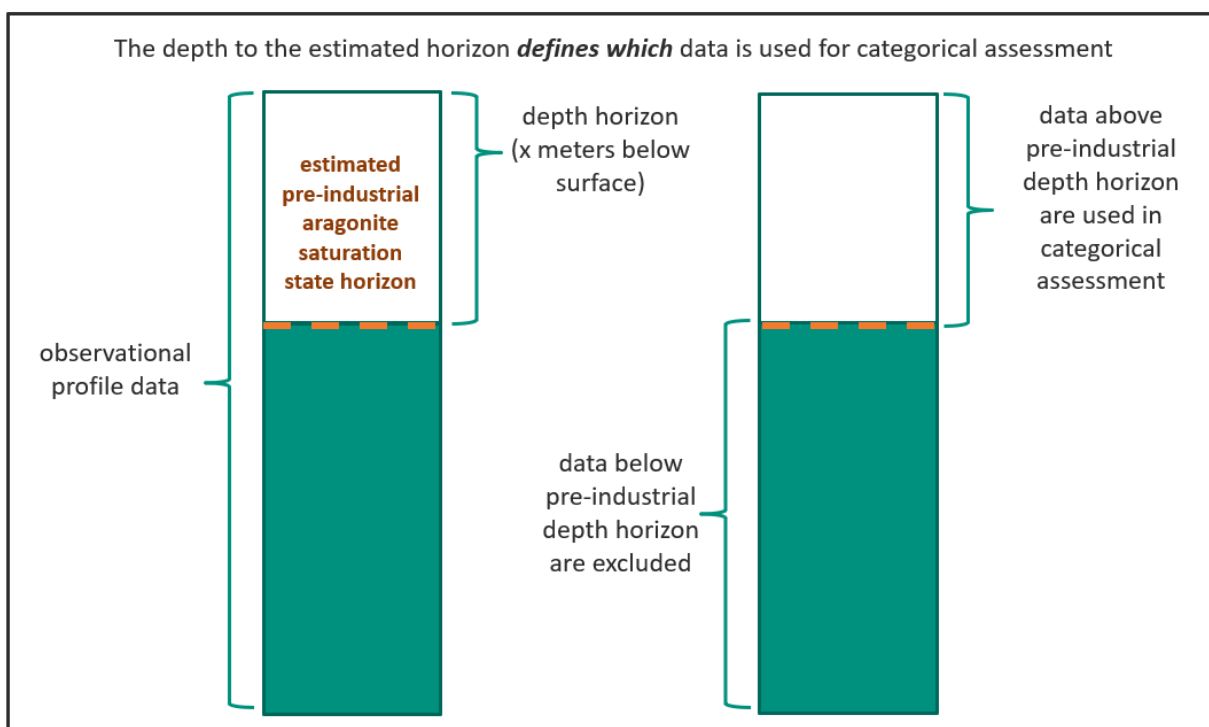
The depth to the estimated horizon ***defines which*** data is used for categorical assessment

estimated pre-industrial aragonite saturation state horizon

depth horizon (x meters below surface)

observational profile data

data above pre-industrial depth horizon are used in categorical assessment

data below pre-industrial depth horizon are excluded